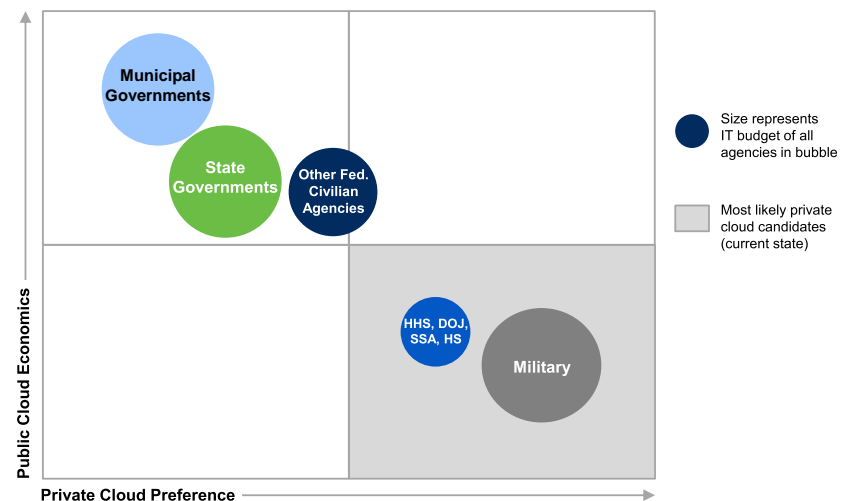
Municipal Governments

State Governments

Other Fed. Civilian Agencies

HHS, DOJ, SSA, HS

Military

Size represents IT budget of all agencies in bubble

Most likely private cloud candidates (current state)

Public Cloud Economics

Private Cloud Preference